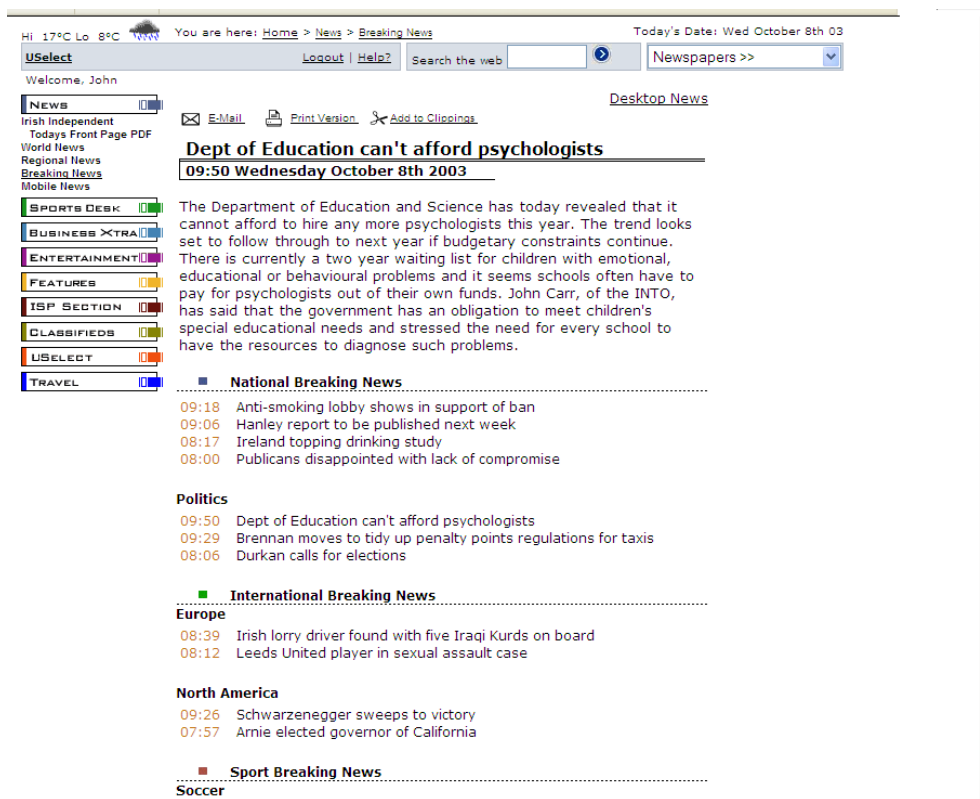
Hi 17°C Lo 8°C

You are here: Home > News > Breaking News

Today's Date: Wed October 8th 03

USelect

Logout | Help?

Search the web

Newspapers >>

Welcome, John

NEWS
Irish Independent
Todays Front Page PDF
World News
Regional News
Breaking News
Mobile News

SPORTS DESK
BUSINESS XTRA
ENTERTAINMENT
FEATURES
ISP SECTION
CLASSIFIEDS
USELECT
TRAVEL

Desktop News

E-Mail Print Version Add to Clippings

Dept of Education can't afford psychologists

09:50 Wednesday October 8th 2003

The Department of Education and Science has today revealed that it cannot afford to hire any more psychologists this year. The trend looks set to follow through to next year if budgetary constraints continue. There is currently a two year waiting list for children with emotional, educational or behavioural problems and it seems schools often have to pay for psychologists out of their own funds. John Carr, of the INTO, has said that the government has an obligation to meet children's special educational needs and stressed the need for every school to have the resources to diagnose such problems.

National Breaking News

09:18 Anti-smoking lobby shows in support of ban
09:06 Hanley report to be published next week
08:17 Ireland topping drinking study
08:00 Publicans disappointed with lack of compromise

Politics

09:50 Dept of Education can't afford psychologists
09:29 Brennan moves to tidy up penalty points regulations for taxis
08:06 Durkan calls for elections

International Breaking News

Europe

08:39 Irish lorry driver found with five Iraqi Kurds on board
08:12 Leeds United player in sexual assault case

North America

09:26 Schwarzenegger sweeps to victory
07:57 Arnie elected governor of California

Sport Breaking News

Soccer